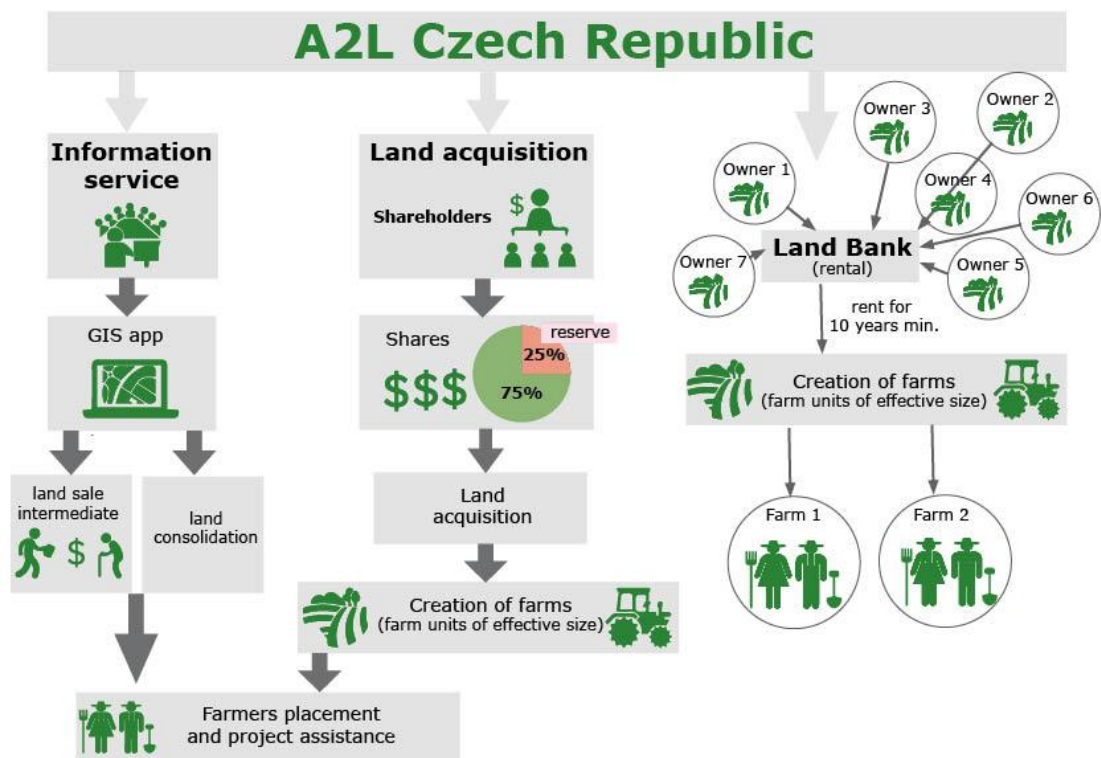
A2L Czech Republic

Information service

GIS app

land sale intermediate

$

land consolidation

Land acquisition

Shareholders

$

Shares

$$$

reserve

25%

75%

Land acquisition

Creation of farms
(farm units of effective size)

Farmers placement and project assistance

Owner 3

Owner 2

Owner 1

Owner 4

Owner 6

Owner 7

Land Bank
(rental)

Owner 5

rent for 10 years min.

Creation of farms
(farm units of effective size)

Farm 1

Farm 2